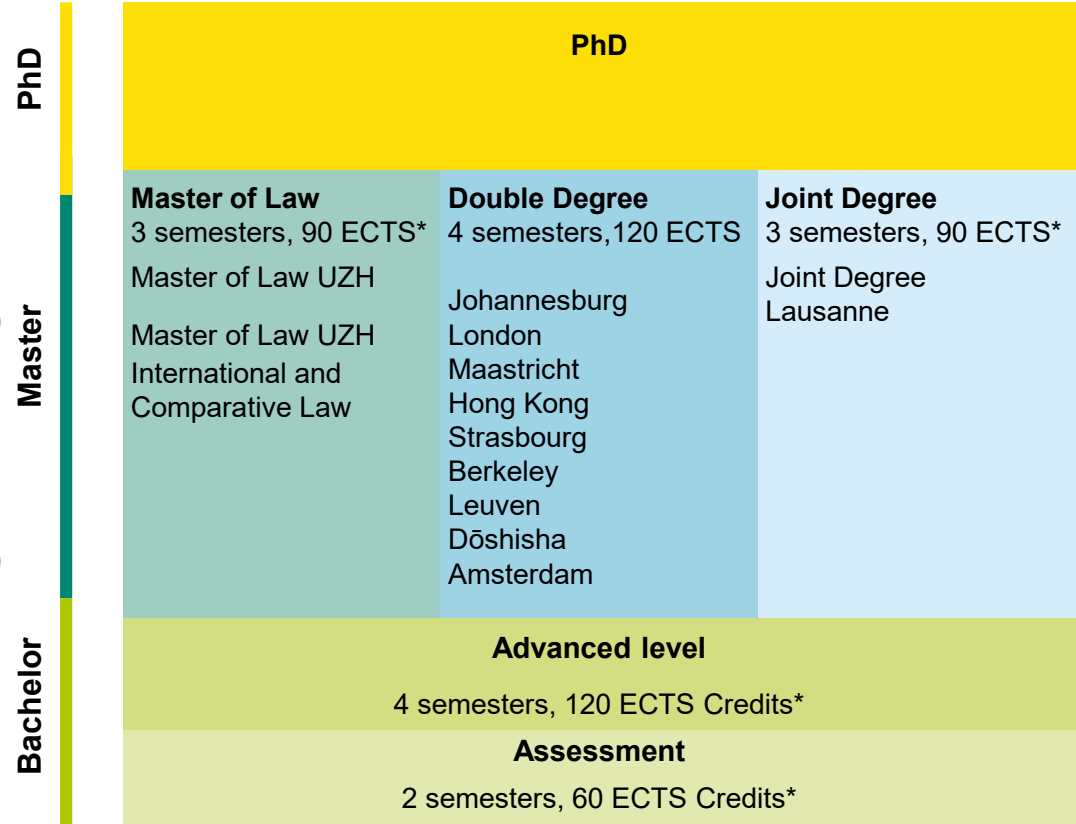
PhD

Master

Bachelor

PhD

Master of Law
3 semesters, 90 ECTS*

Master of Law UZH

Master of Law UZH International and Comparative Law

Double Degree
4 semesters,120 ECTS

Johannesburg
London
Maastricht
Hong Kong
Strasbourg
Berkeley
Leuven
Dōshisha
Amsterdam

Joint Degree
3 semesters, 90 ECTS*

Joint Degree Lausanne

Advanced level

4 semesters, 120 ECTS Credits*

Assessment

2 semesters, 60 ECTS Credits*